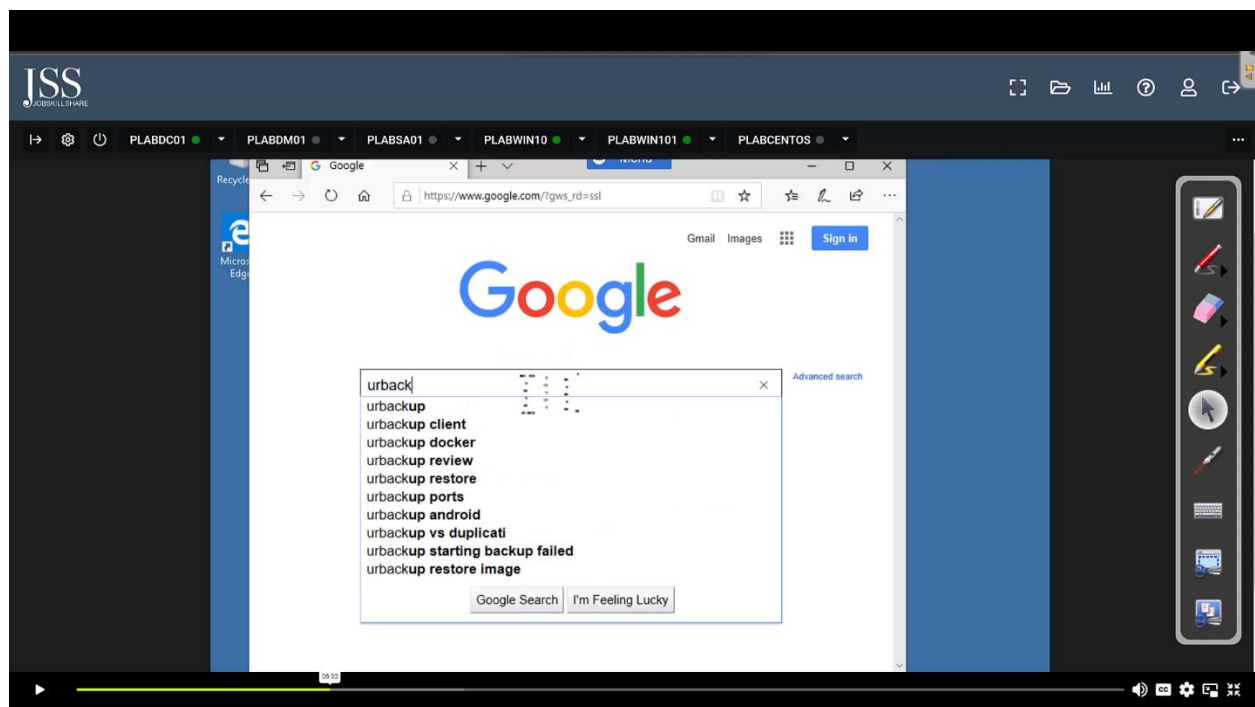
JSS
JOBSKILLSHARE

PLABDC01 PLABDM01 PLABSA01 PLABWIN10 PLABWIN101 PLABCENTOS

Recycle
Micros Edge

Google
https://www.google.com/?gws_rd=ssl

Gmail Images Sign in

Google

urback

Advanced search

urbackup
urbackup client
urbackup docker
urbackup review
urbackup restore
urbackup ports
urbackup android
urbackup vs duplicati
urbackup starting backup failed
urbackup restore image

Google Search I'm Feeling Lucky

08:03